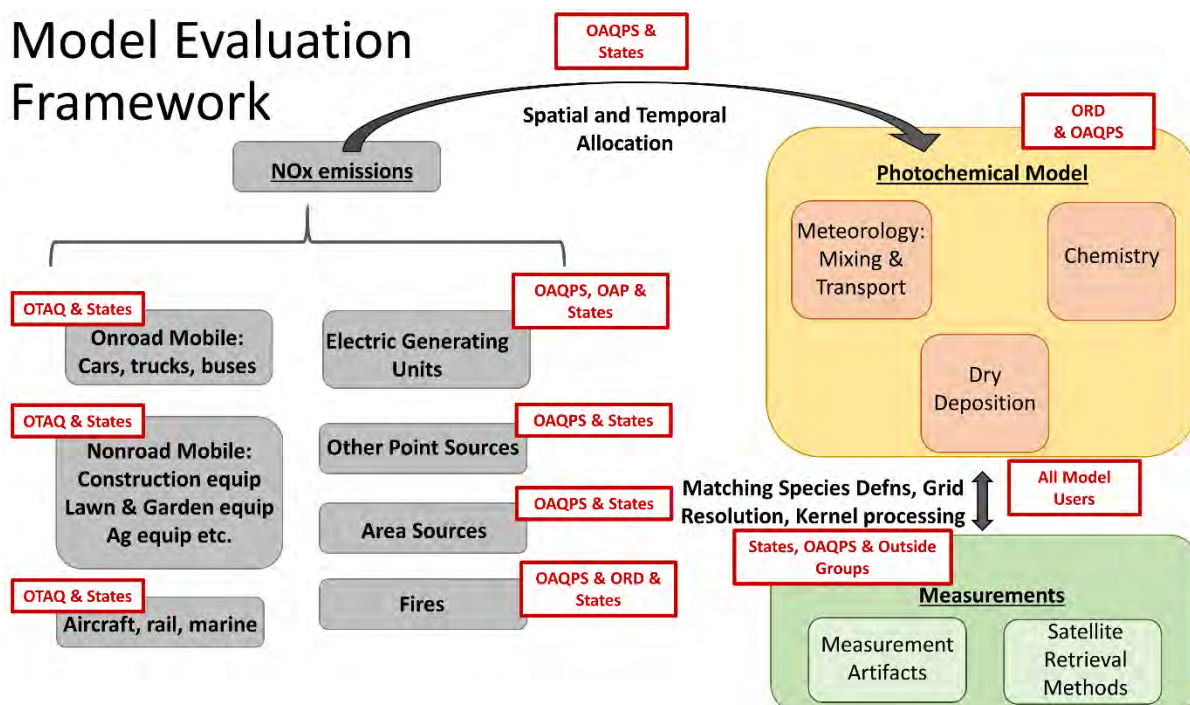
Model Evaluation Framework

OAQPS & States

Spatial and Temporal Allocation

NOx emissions

ORD & OAQPS

Photochemical Model

Meteorology: Mixing & Transport

Chemistry

Dry Deposition

OTAQ & States

Onroad Mobile: Cars, trucks, buses

OAQPS, OAP & States

Electric Generating Units

OTAQ & States

Nonroad Mobile: Construction equip Lawn & Garden equip Ag equip etc.

OAQPS & States

Other Point Sources

OAQPS & States

Area Sources

OTAQ & States

Aircraft, rail, marine

OAQPS & ORD & States

Fires

Matching Species Defns, Grid Resolution, Kernel processing

All Model Users

States, OAQPS & Outside Groups

Measurements

Measurement Artifacts

Satellite Retrieval Methods